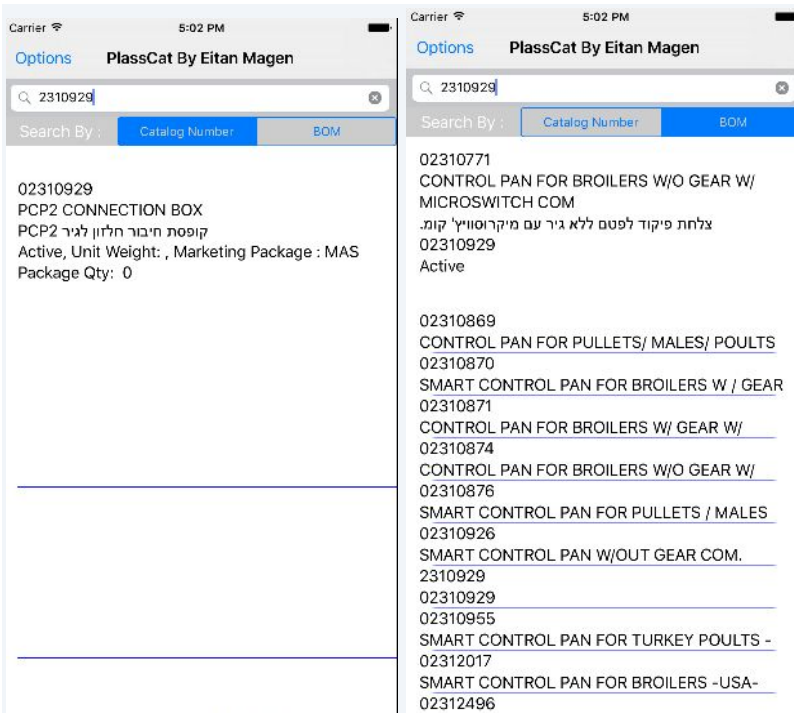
Carrier 5:02 PM

Options PlassCat By Eitan Magen

2310929

Search By : Catalog Number BOM

02310929
PCP2 CONNECTION BOX
קופסת חיבור חלזון לגיר PCP2
Active, Unit Weight: , Marketing Package : MAS
Package Qty: 0

Carrier 5:02 PM

Options PlassCat By Eitan Magen

2310929

Search By : Catalog Number BOM

02310771
CONTROL PAN FOR BROILERS W/O GEAR W/ MICROSWITCH COM
צלחת פיקוד לפטם ללא גיר עם מיקרוסוויץ' קומ.
02310929
Active

02310869
CONTROL PAN FOR PULLETS/ MALES/ POULTS
02310870
SMART CONTROL PAN FOR BROILERS W / GEAR
02310871
CONTROL PAN FOR BROILERS W/ GEAR W/
02310874
CONTROL PAN FOR BROILERS W/O GEAR W/
02310876
SMART CONTROL PAN FOR PULLETS / MALES
02310926
SMART CONTROL PAN W/OUT GEAR COM.
2310929
02310929
02310955
SMART CONTROL PAN FOR TURKEY POULTS -
02312017
SMART CONTROL PAN FOR BROILERS -USA-
02312496